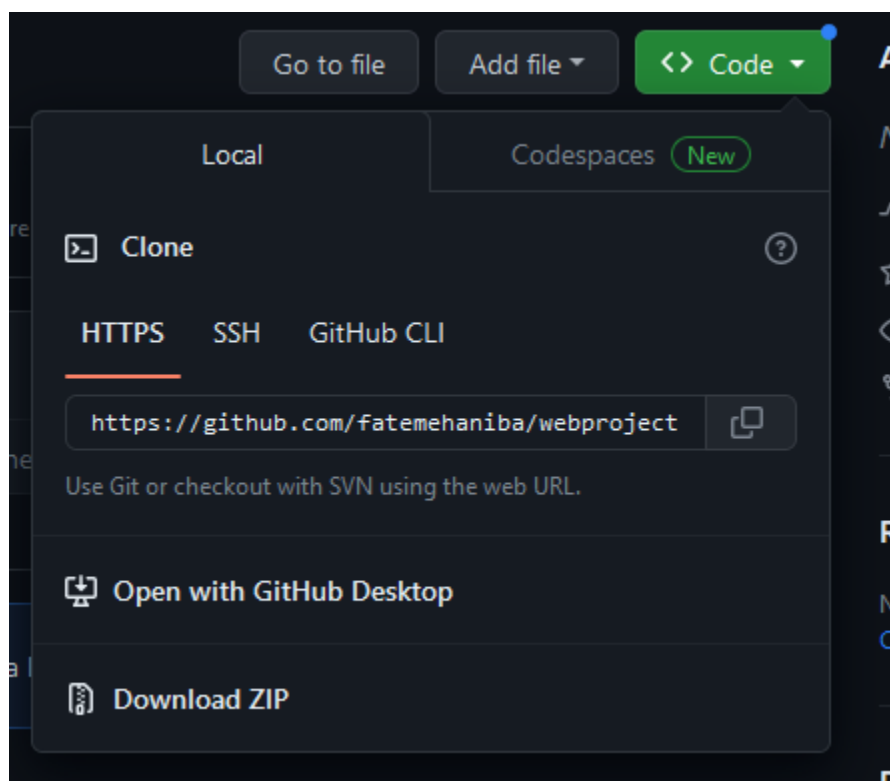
Go to file

Add file

<> Code

Local

Codespaces New

Clone

HTTPS SSH GitHub CLI

https://github.com/fatemehaniba/webproject

Use Git or checkout with SVN using the web URL.

Open with GitHub Desktop

Download ZIP